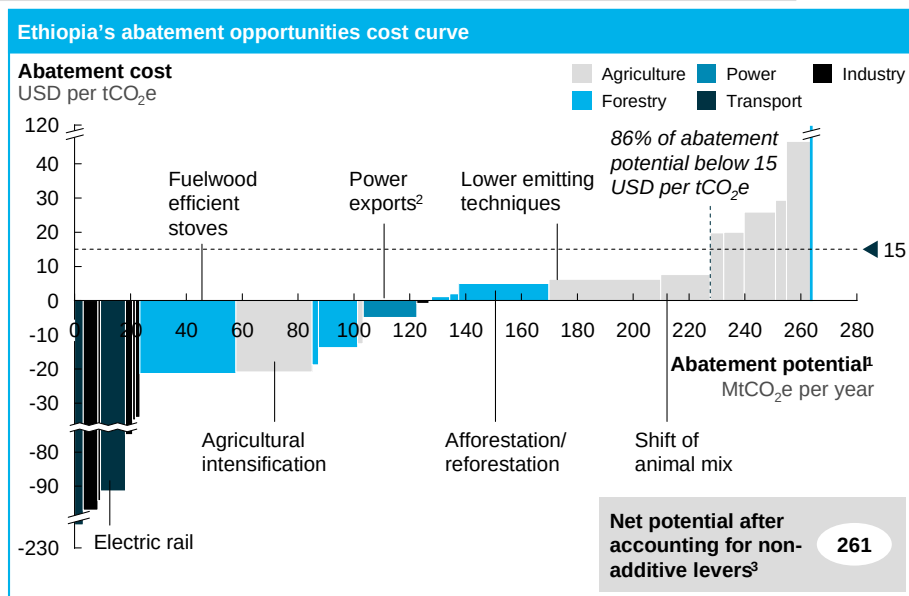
Ethiopia's abatement opportunities cost curve

Abatement cost
USD per $tCO_2e$

Agriculture
Power
Industry
Forestry
Transport

120
40
30
20
10
0
-10
-20
-30
-80
-90
-230

86% of abatement potential below 15 USD per $tCO_2e$

Fuelwood efficient stoves

Power exports²

Lower emitting techniques

15

0
20
40
60
80
100
120
140
160
180
200
220
240
260
280

Abatement potential¹
$MtCO_2e$ per year

Agricultural intensification

Afforestation/ reforestation

Shift of animal mix

Electric rail

Net potential after accounting for non-additive levers³

261